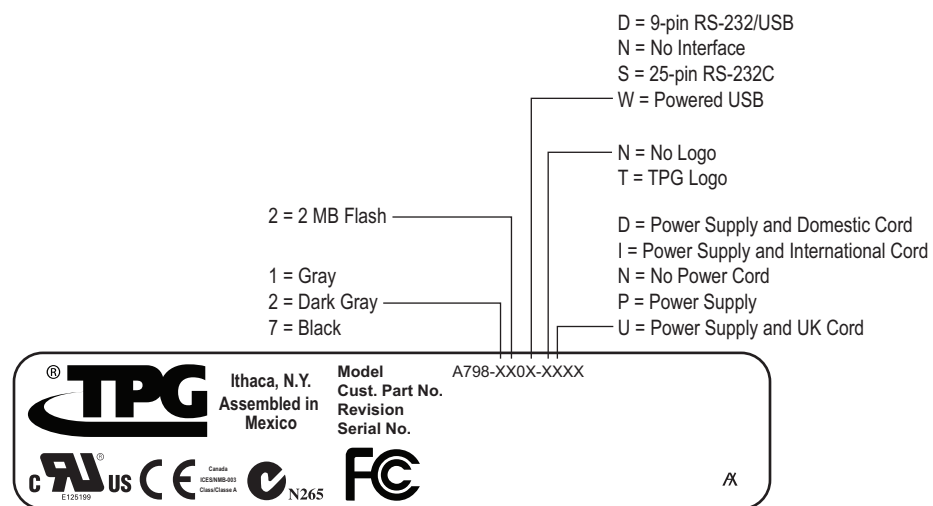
D = 9-pin RS-232/USB
N = No Interface
S = 25-pin RS-232C
W = Powered USB

N = No Logo
T = TPG Logo

2 = 2 MB Flash

D = Power Supply and Domestic Cord
I = Power Supply and International Cord
N = No Power Cord
P = Power Supply
U = Power Supply and UK Cord

1 = Gray
2 = Dark Gray
7 = Black

A798-XX0X-XXXX

® TPG

Ithaca, N.Y.
Assembled in
Mexico

Model
Cust. Part No.
Revision
Serial No.

c UL ® US
E125199
CE
Canada
ICES/NMB-003
Class/Classe A
N265
FC
A̸X